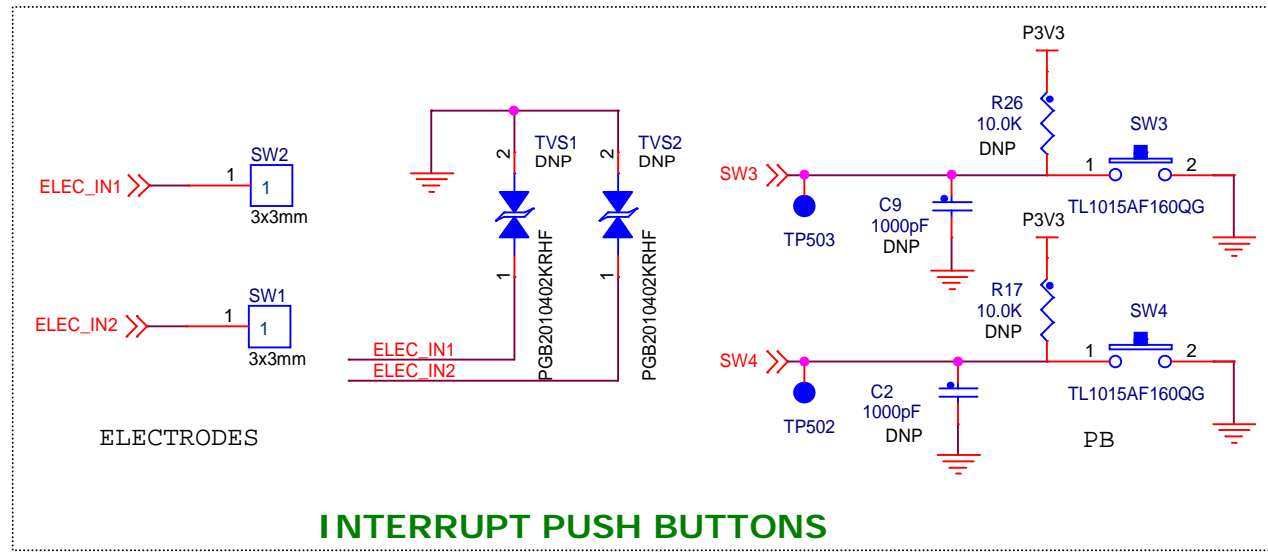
ELEC_IN1
1
SW2
1
3x3mm

ELEC_IN2
1
SW1
1
3x3mm

ELECTRODES

2
TVS1
DNP
1
PGB2010402KRHF

2
TVS2
DNP
1
PGB2010402KRHF

ELEC_IN1
ELEC_IN2

P3V3
R26
10.0K
DNP
SW3
SW3
1
2
TP503
C9
1000pF
DNP
TL1015AF160QG

P3V3
R17
10.0K
DNP
SW4
SW4
1
2
TP502
C2
1000pF
DNP
TL1015AF160QG

PB

INTERRUPT PUSH BUTTONS